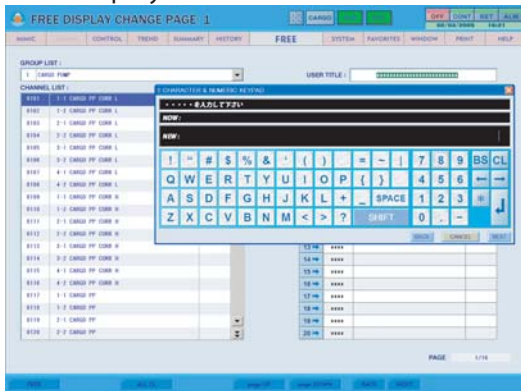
FREE DISPLAY CHANGE PAGE 1

CARGO

OFF CONT RST ALM

HOME CONTROL TREND SUMMARY HISTORY FREE SYSTEM FAVORITES WINDOW PRINT HELP

GROUP LIST :

1 CARGO PUMP

USER TITLE :

CHANNEL LIST :

8101 1-1 CARGO PP CURR L
8102 1-2 CARGO PP CURR L
8103 2-1 CARGO PP CURR L
8104 2-2 CARGO PP CURR L
8105 3-1 CARGO PP CURR L
8106 3-2 CARGO PP CURR L
8107 4-1 CARGO PP CURR L
8108 4-2 CARGO PP CURR L
8109 1-1 CARGO PP CURR H
8110 1-2 CARGO PP CURR H
8111 2-1 CARGO PP CURR H
8112 2-2 CARGO PP CURR H
8113 3-1 CARGO PP CURR H
8114 3-2 CARGO PP CURR H
8115 4-1 CARGO PP CURR H
8116 4-2 CARGO PP CURR H
8117 1-1 CARGO PP
8118 1-2 CARGO PP
8119 2-1 CARGO PP
8120 2-2 CARGO PP

CHARACTER & NUMERIC KEYPAD

・・・・・を入力して下さい

NOW :

NEW :

! " # $ % & ' ( ) = ~ | 7 8 9 BS CL
Q W E R T Y U I O P { } - 4 5 6
A S D F G H J K L + _ SPACE 1 2 3
Z X C V B N M < > ? SHIFT 0 . -

BACK CANCEL NEXT

13 ****
14 ****
15 ****
16 ****
17 ****
18 ****
19 ****
20 ****

PAGE 1/16